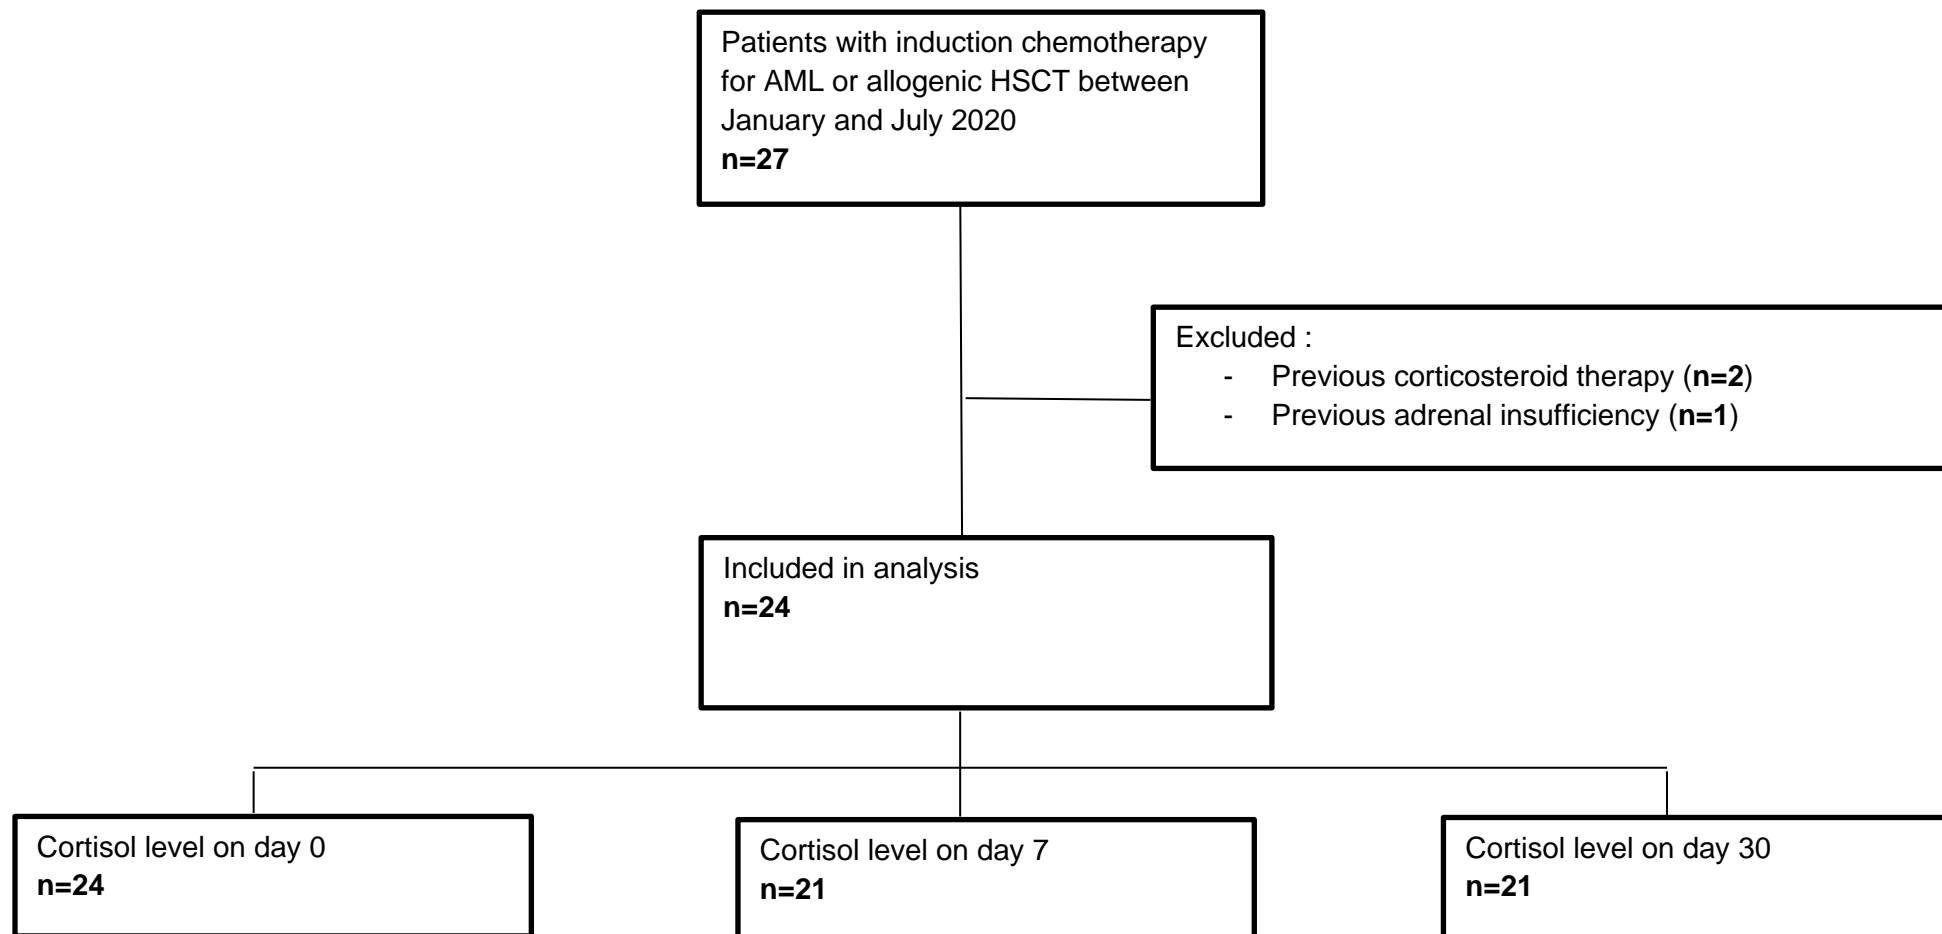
Patients with induction chemotherapy for AML or allogenic HSCT between January and July 2020
n=27

Excluded :
- Previous corticosteroid therapy (n=2)
- Previous adrenal insufficiency (n=1)

Included in analysis
n=24

Cortisol level on day 0
n=24

Cortisol level on day 7
n=21

Cortisol level on day 30
n=21